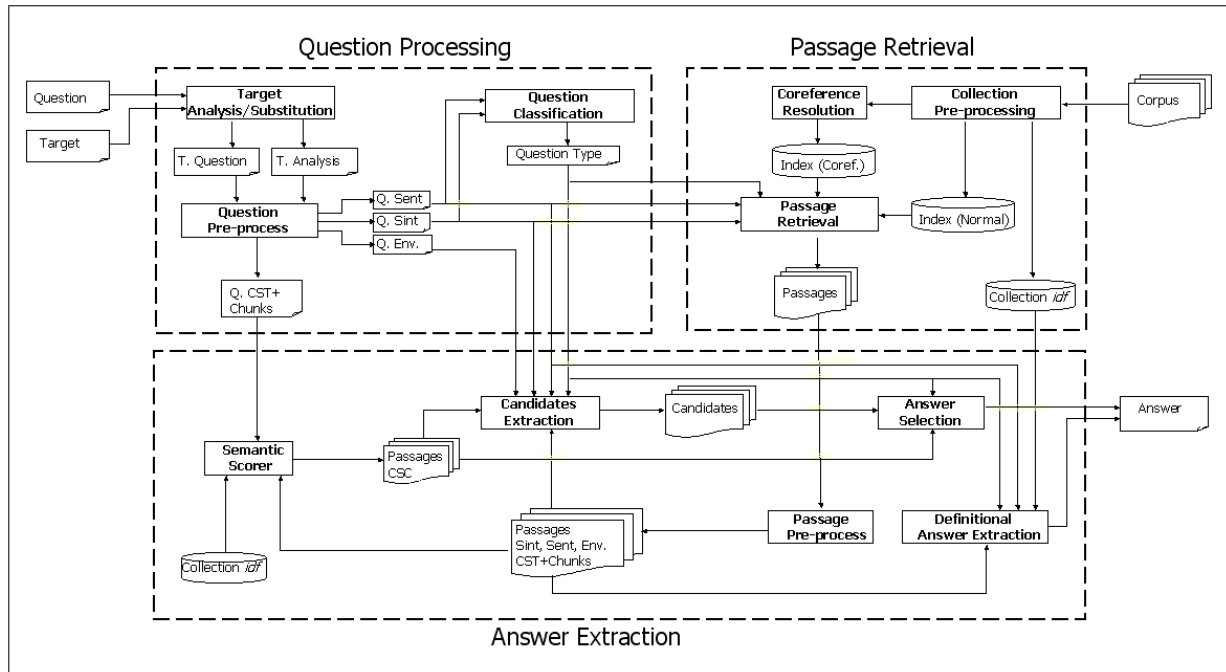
Question Processing

Passage Retrieval

Question

Target

Target Analysis/Substitution

T. Question

T. Analysis

Question Pre-process

Q. Sent

Q. Sint

Q. Env.

Q. CST+ Chunks

Question Classification

Question Type

Coreference Resolution

Collection Pre-processing

Corpus

Index (Coref.)

Passage Retrieval

Index (Normal)

Passages

Collection *idf*

Candidates Extraction

Candidates

Answer Selection

Answer

Semantic Scorer

Passages CSC

Passages Sint, Sent, Env. CST+Chunks

Passage Pre-process

Definitional Answer Extraction

Collection *idf*

Answer Extraction